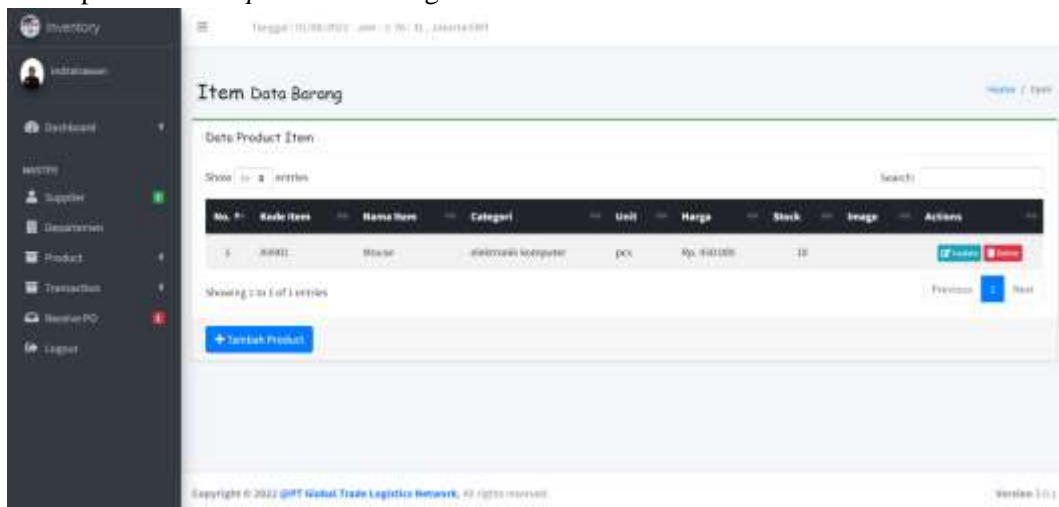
Inventory

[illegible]

Dashboard

MASTER

Supplier

Departemen

Product

Transaction

Receive PO

Logout

Tanggal : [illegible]

Item Data Barang

Home / Item

Data Product Item

Show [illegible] entries

Search:

| No. | Kode Item | Nama Item | Categori | Unit | Harga | Stock | Image | Actions |
|---|---|---|---|---|---|---|---|---|
| 1 | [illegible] | Mouse | elektronik komputer | pcs | Rp. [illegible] | 10 | | Update Delete |

Showing 1 to 1 of 1 entries

Previous 1 Next

+ Tambah Product

Copyright © 2022 @PT Global Trade Logistics Network, All rights reserved.

Version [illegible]